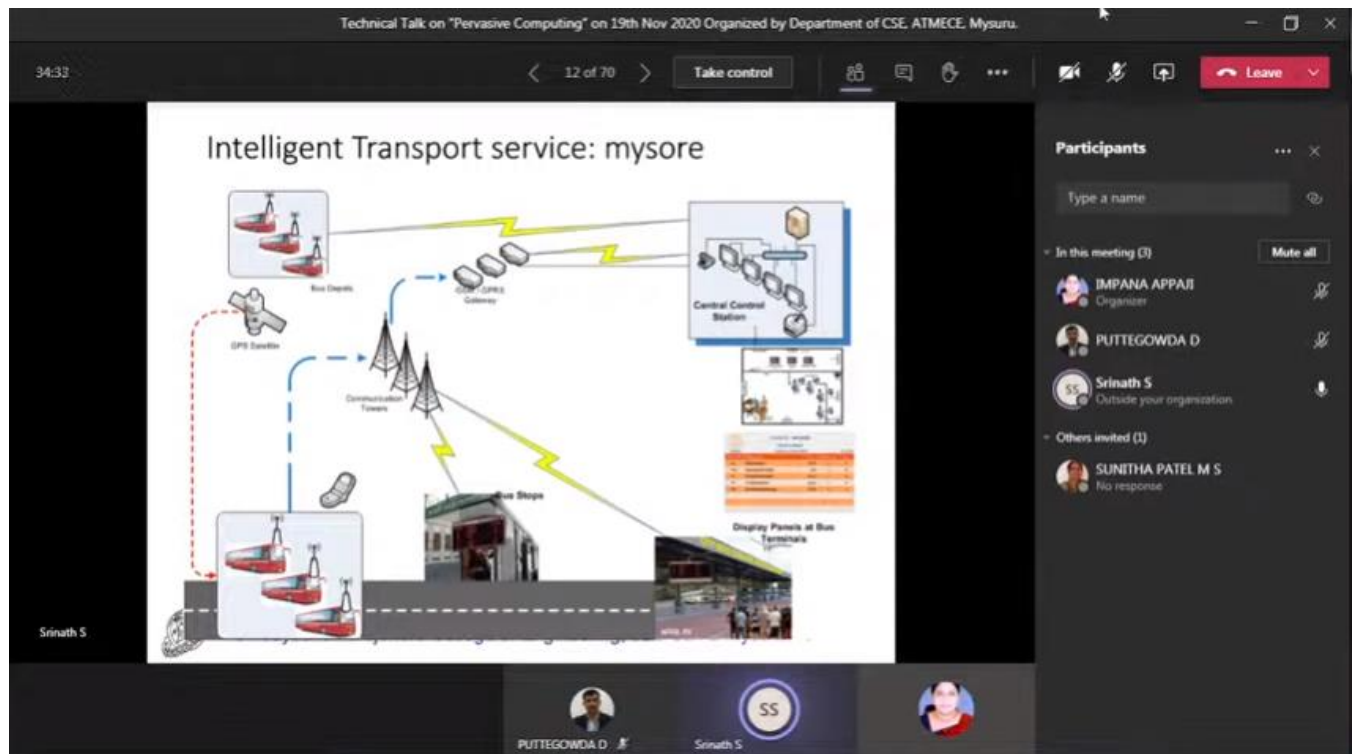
Technical Talk on "Pervasive Computing" on 19th Nov 2020 Organized by Department of CSE, ATMECE, Mysuru.

34:33

12 of 70

Take control

Leave

Intelligent Transport service: mysore

Bus Depots

GPS Satellite

GSM / GPRS Gateway

Central Control Station

Communication Towers

Bus Stops

Display Panels at Bus Terminals

Srinath S

Participants

Type a name

In this meeting (3)

Mute all

IMPANA APPAJI
Organizer

PUTTEGOWDA D

Srinath S
Outside your organization

Others invited (1)

SUNITHA PATEL M S
No response

SS

PUTTEGOWDA D

Srinath S